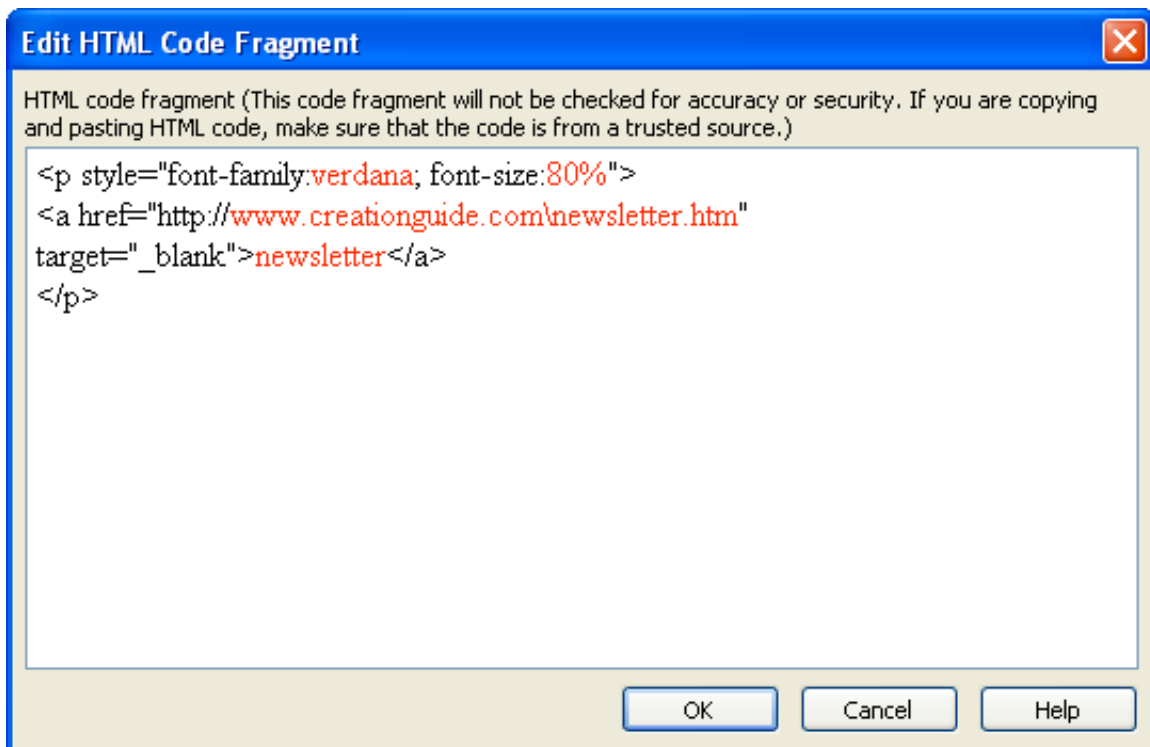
Edit HTML Code Fragment

HTML code fragment (This code fragment will not be checked for accuracy or security. If you are copying and pasting HTML code, make sure that the code is from a trusted source.)

<p style="font-family:verdana; font-size:80%">
<a href="http://www.creationguide.com\newsletter.htm"
target="_blank">newsletter</a>
</p>

OK
Cancel
Help